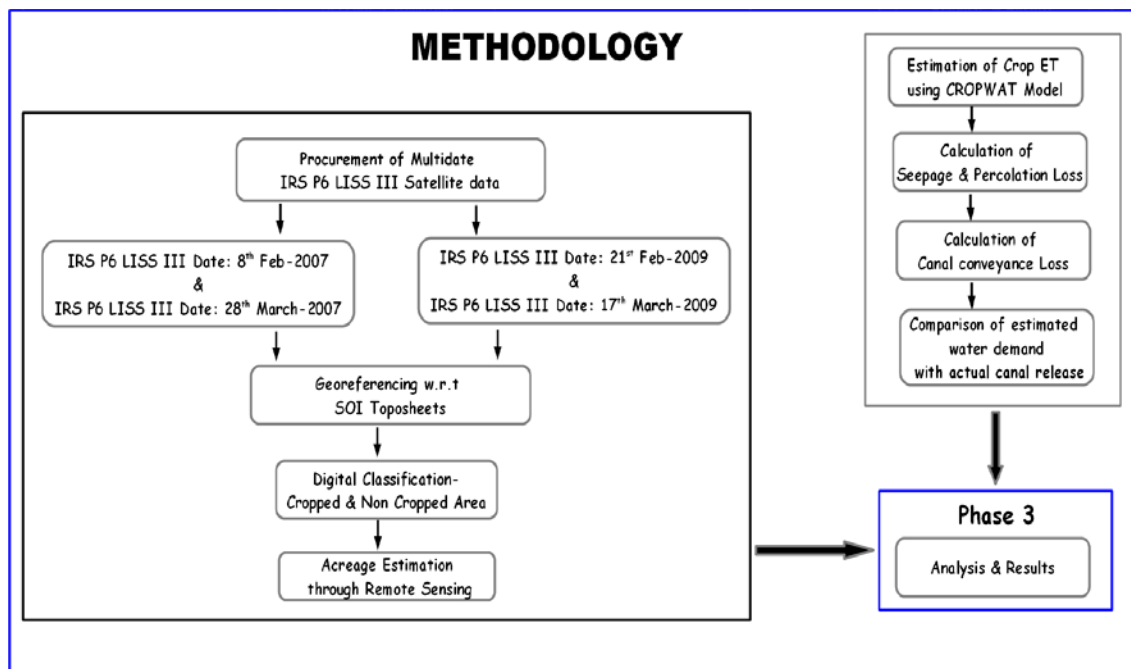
METHODOLOGY

Procurement of Multidate IRS P6 LISS III Satellite data

IRS P6 LISS III Date: 8$^{th}$ Feb-2007 & IRS P6 LISS III Date: 28$^{th}$ March-2007

IRS P6 LISS III Date: 21$^{st}$ Feb-2009 & IRS P6 LISS III Date: 17$^{th}$ March-2009

Georeferencing w.r.t SOI Toposheets

Digital Classification- Cropped & Non Cropped Area

Acreage Estimation through Remote Sensing

Estimation of Crop ET using CROPWAT Model

Calculation of Seepage & Percolation Loss

Calculation of Canal conveyance Loss

Comparison of estimated water demand with actual canal release

Phase 3

Analysis & Results